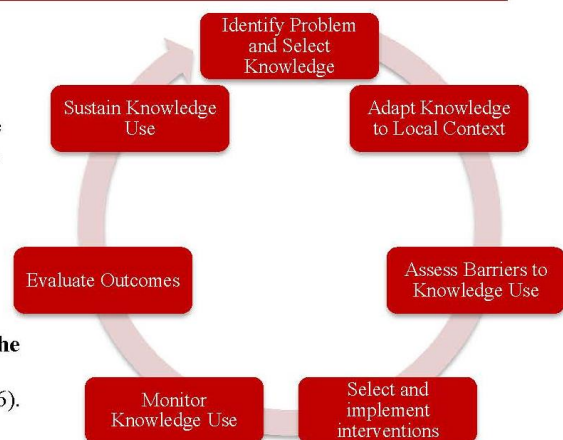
Identify Problem and Select Knowledge

Adapt Knowledge to Local Context

Assess Barriers to Knowledge Use

Select and implement interventions

Monitor Knowledge Use

Evaluate Outcomes

Sustain Knowledge Use

he

6).